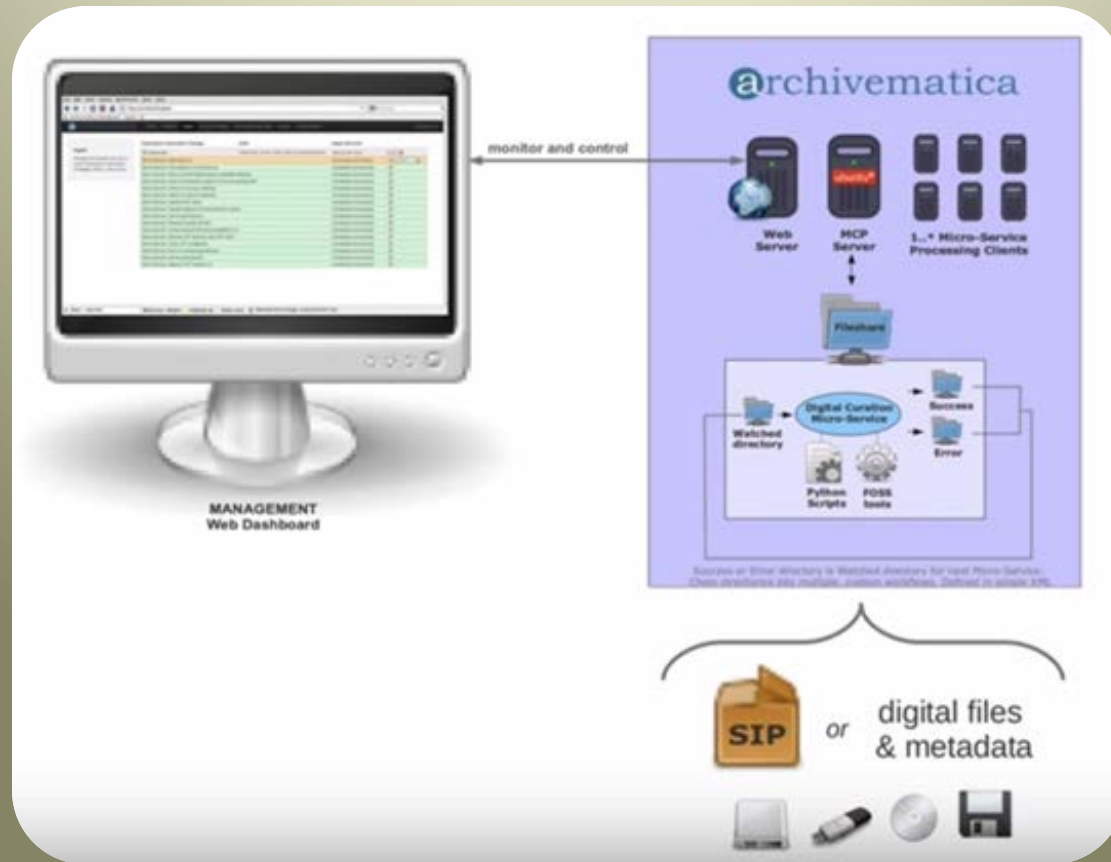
archivematica

monitor and control

ubuntu

Web Server

MCP Server

1...* Micro-Service Processing Clients

Fileshare

Watched directory

Digital Curation Micro-Service

Success

Error

Python Scripts

FOSS tools

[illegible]

MANAGEMENT
Web Dashboard

SIP

or

digital files
& metadata